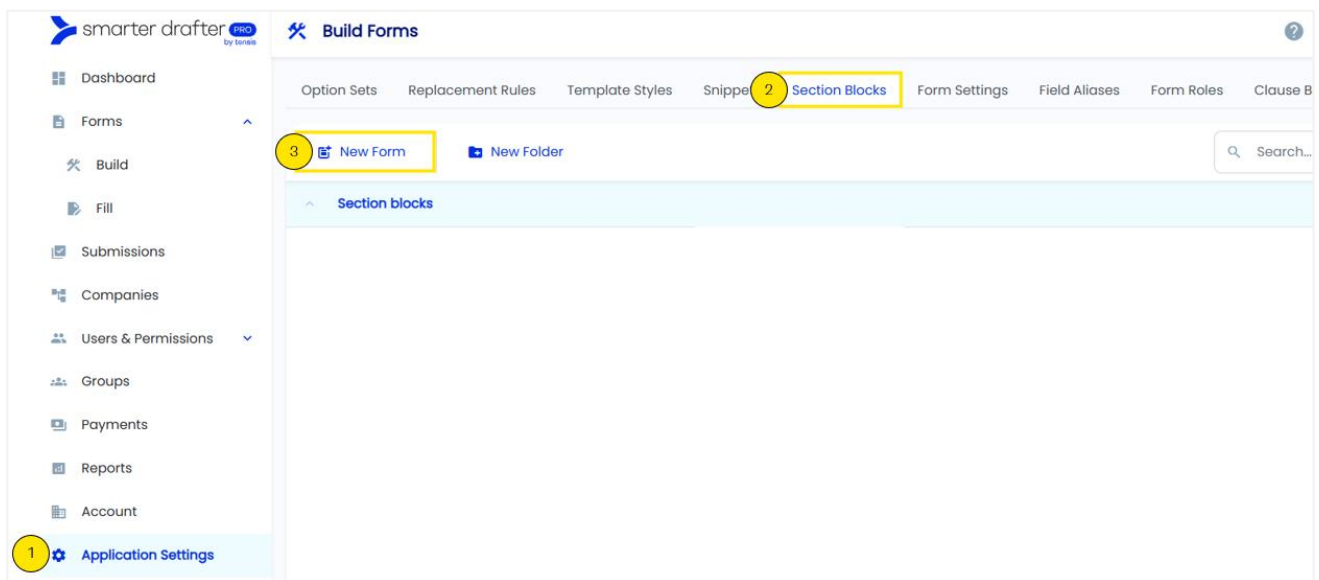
smarter drafter PRO by tensis

Build Forms

Dashboard

Forms

Build

Fill

Submissions

Companies

Users & Permissions

Groups

Payments

Reports

Account

1 Application Settings

Option Sets Replacement Rules Template Styles Snippe 2 Section Blocks Form Settings Field Aliases Form Roles Clause B

3 New Form New Folder Search...

Section blocks